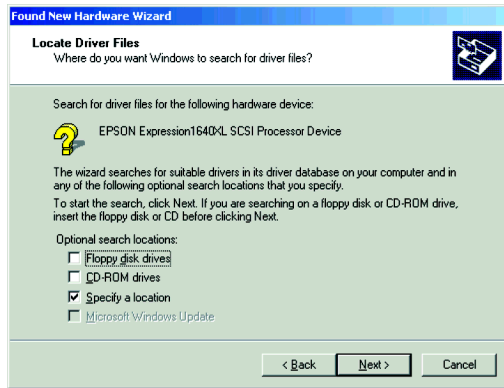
Found New Hardware Wizard

Locate Driver Files
Where do you want Windows to search for driver files?

Search for driver files for the following hardware device:

EPSON Expression1640XL SCSI Processor Device

The wizard searches for suitable drivers in its driver database on your computer and in any of the following optional search locations that you specify.

To start the search, click Next. If you are searching on a floppy disk or CD-ROM drive, insert the floppy disk or CD before clicking Next.

Optional search locations:
Floppy disk drives
CD-ROM drives
Specify a location
Microsoft Windows Update

< Back | Next > | Cancel